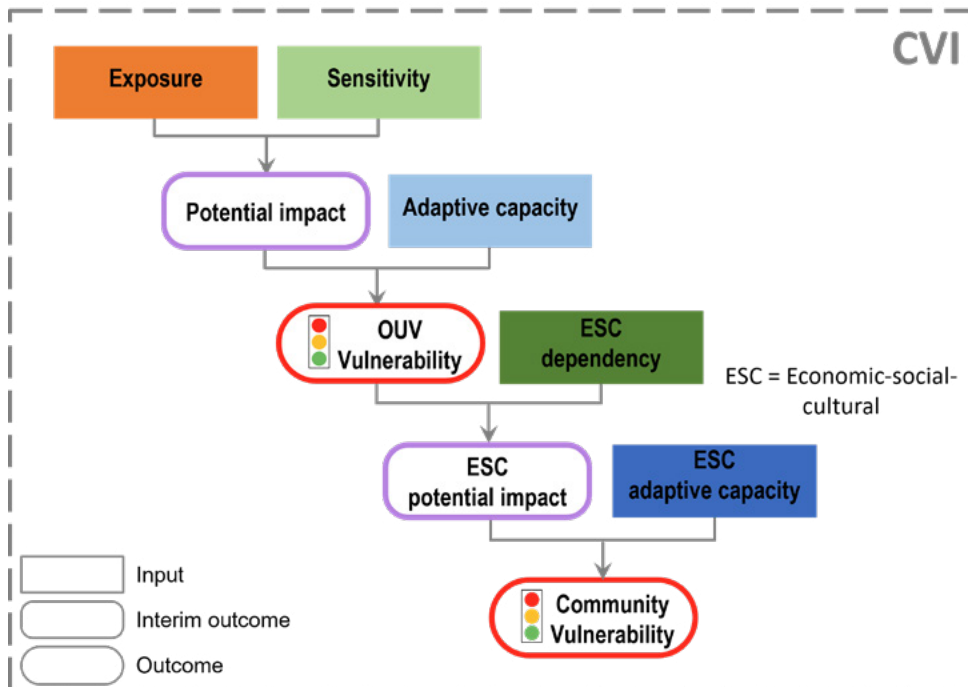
CVI

Exposure

Sensitivity

Potential impact

Adaptive capacity

OUV Vulnerability

ESC dependency

ESC = Economic-social-cultural

ESC potential impact

ESC adaptive capacity

Community Vulnerability

Input

Interim outcome

Outcome